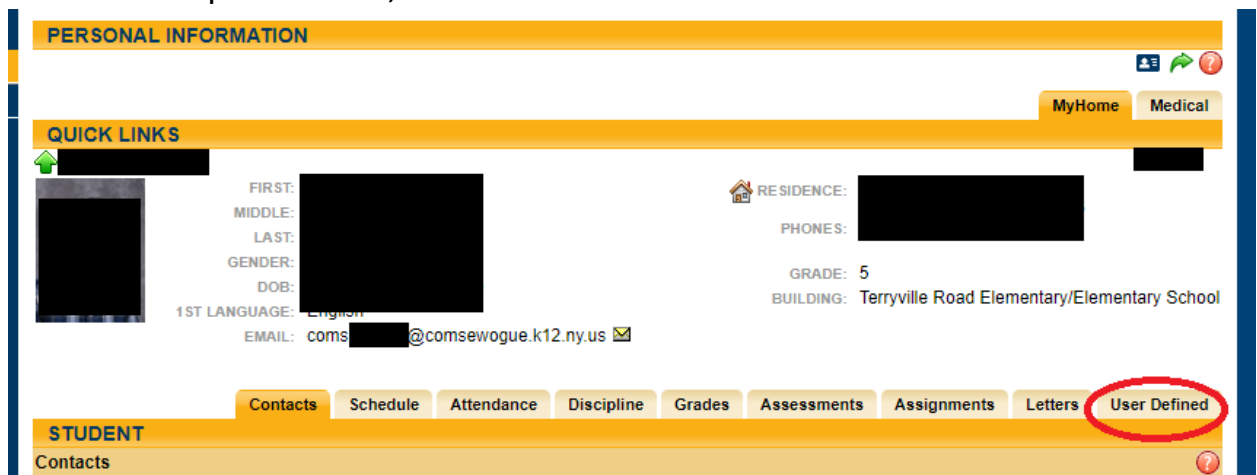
PERSONAL INFORMATION

MyHome Medical

QUICK LINKS

FIRST: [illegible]
MIDDLE: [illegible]
LAST: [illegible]
GENDER: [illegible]
DOB: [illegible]
1ST LANGUAGE: English
EMAIL: coms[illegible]@comsewogue.k12.ny.us

RESIDENCE: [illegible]
PHONES: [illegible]
GRADE: 5
BUILDING: Terryville Road Elementary/Elementary School

Contacts Schedule Attendance Discipline Grades Assessments Assignments Letters User Defined

STUDENT

Contacts